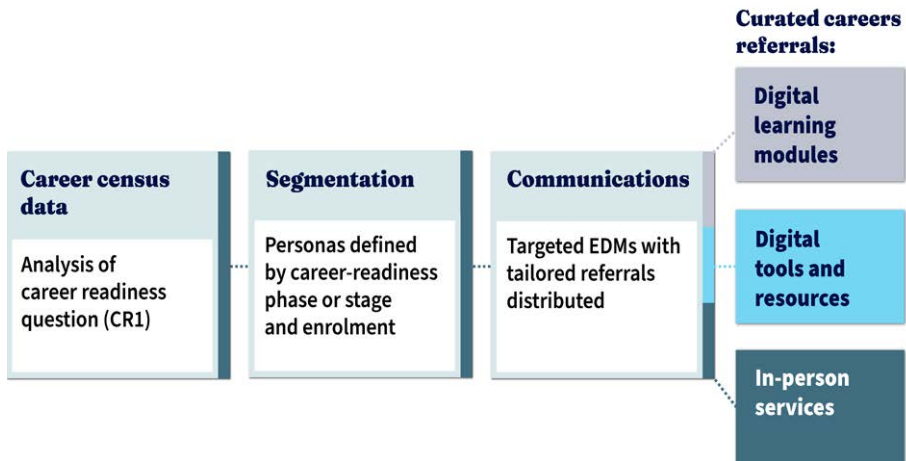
Career census data

Analysis of career readiness question (CR1)

Segmentation

Personas defined by career-readiness phase or stage and enrolment

Communications

Targeted EDMs with tailored referrals distributed

Curated careers referrals:

Digital learning modules

Digital tools and resources

In-person services